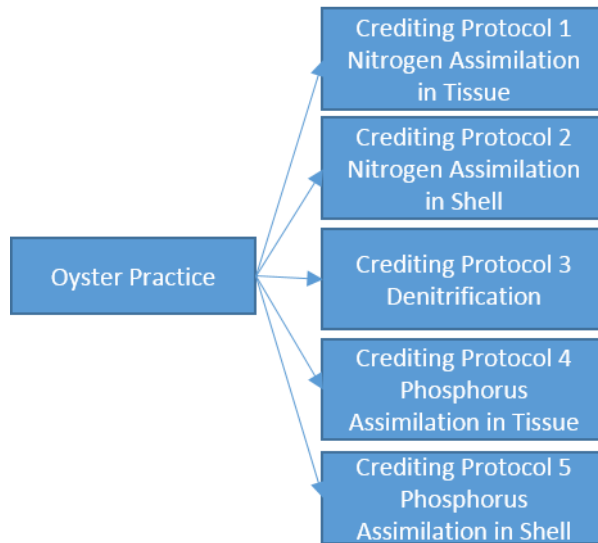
Oyster Practice

Crediting Protocol 1 Nitrogen Assimilation in Tissue

Crediting Protocol 2 Nitrogen Assimilation in Shell

Crediting Protocol 3 Denitrification

Crediting Protocol 4 Phosphorus Assimilation in Tissue

Crediting Protocol 5 Phosphorus Assimilation in Shell